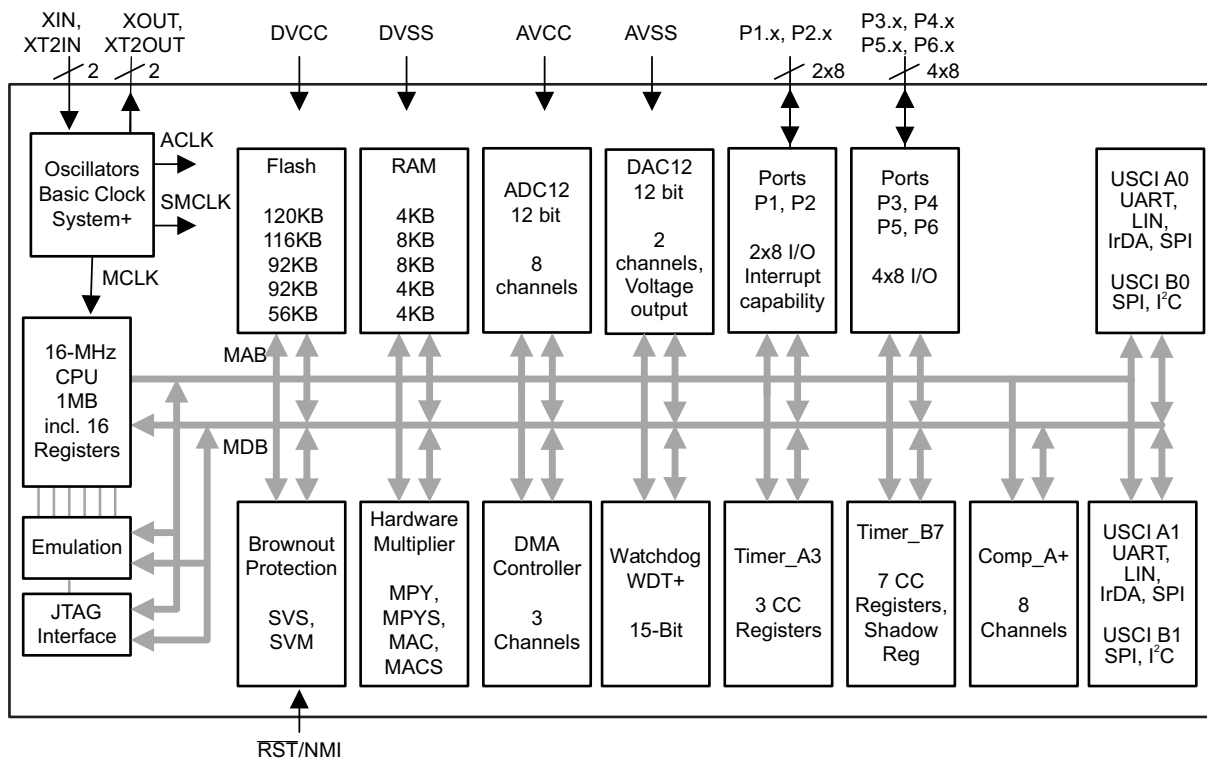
XIN, XT2IN

2

XOUT, XT2OUT

2

DVCC

DVSS

AVCC

AVSS

P1.x, P2.x

2x8

P3.x, P4.x P5.x, P6.x

4x8

Oscillators Basic Clock System+

ACLK

SMCLK

MCLK

Flash

120KB
116KB
92KB
92KB
56KB

RAM

4KB
8KB
8KB
4KB
4KB

ADC12 12 bit

8 channels

DAC12 12 bit

2 channels, Voltage output

Ports P1, P2

2x8 I/O Interrupt capability

Ports P3, P4 P5, P6

4x8 I/O

USCI A0 UART, LIN, IrDA, SPI

USCI B0 SPI, I$^2$C

16-MHz CPU 1MB incl. 16 Registers

MAB

MDB

Emulation

JTAG Interface

Brownout Protection

SVS, SVM

Hardware Multiplier

MPY, MPYS, MAC, MACS

DMA Controller

3 Channels

Watchdog WDT+

15-Bit

Timer_A3

3 CC Registers

Timer_B7

7 CC Registers, Shadow Reg

Comp_A+

8 Channels

USCI A1 UART, LIN, IrDA, SPI

USCI B1 SPI, I$^2$C

$\overline{RST}$/NMI